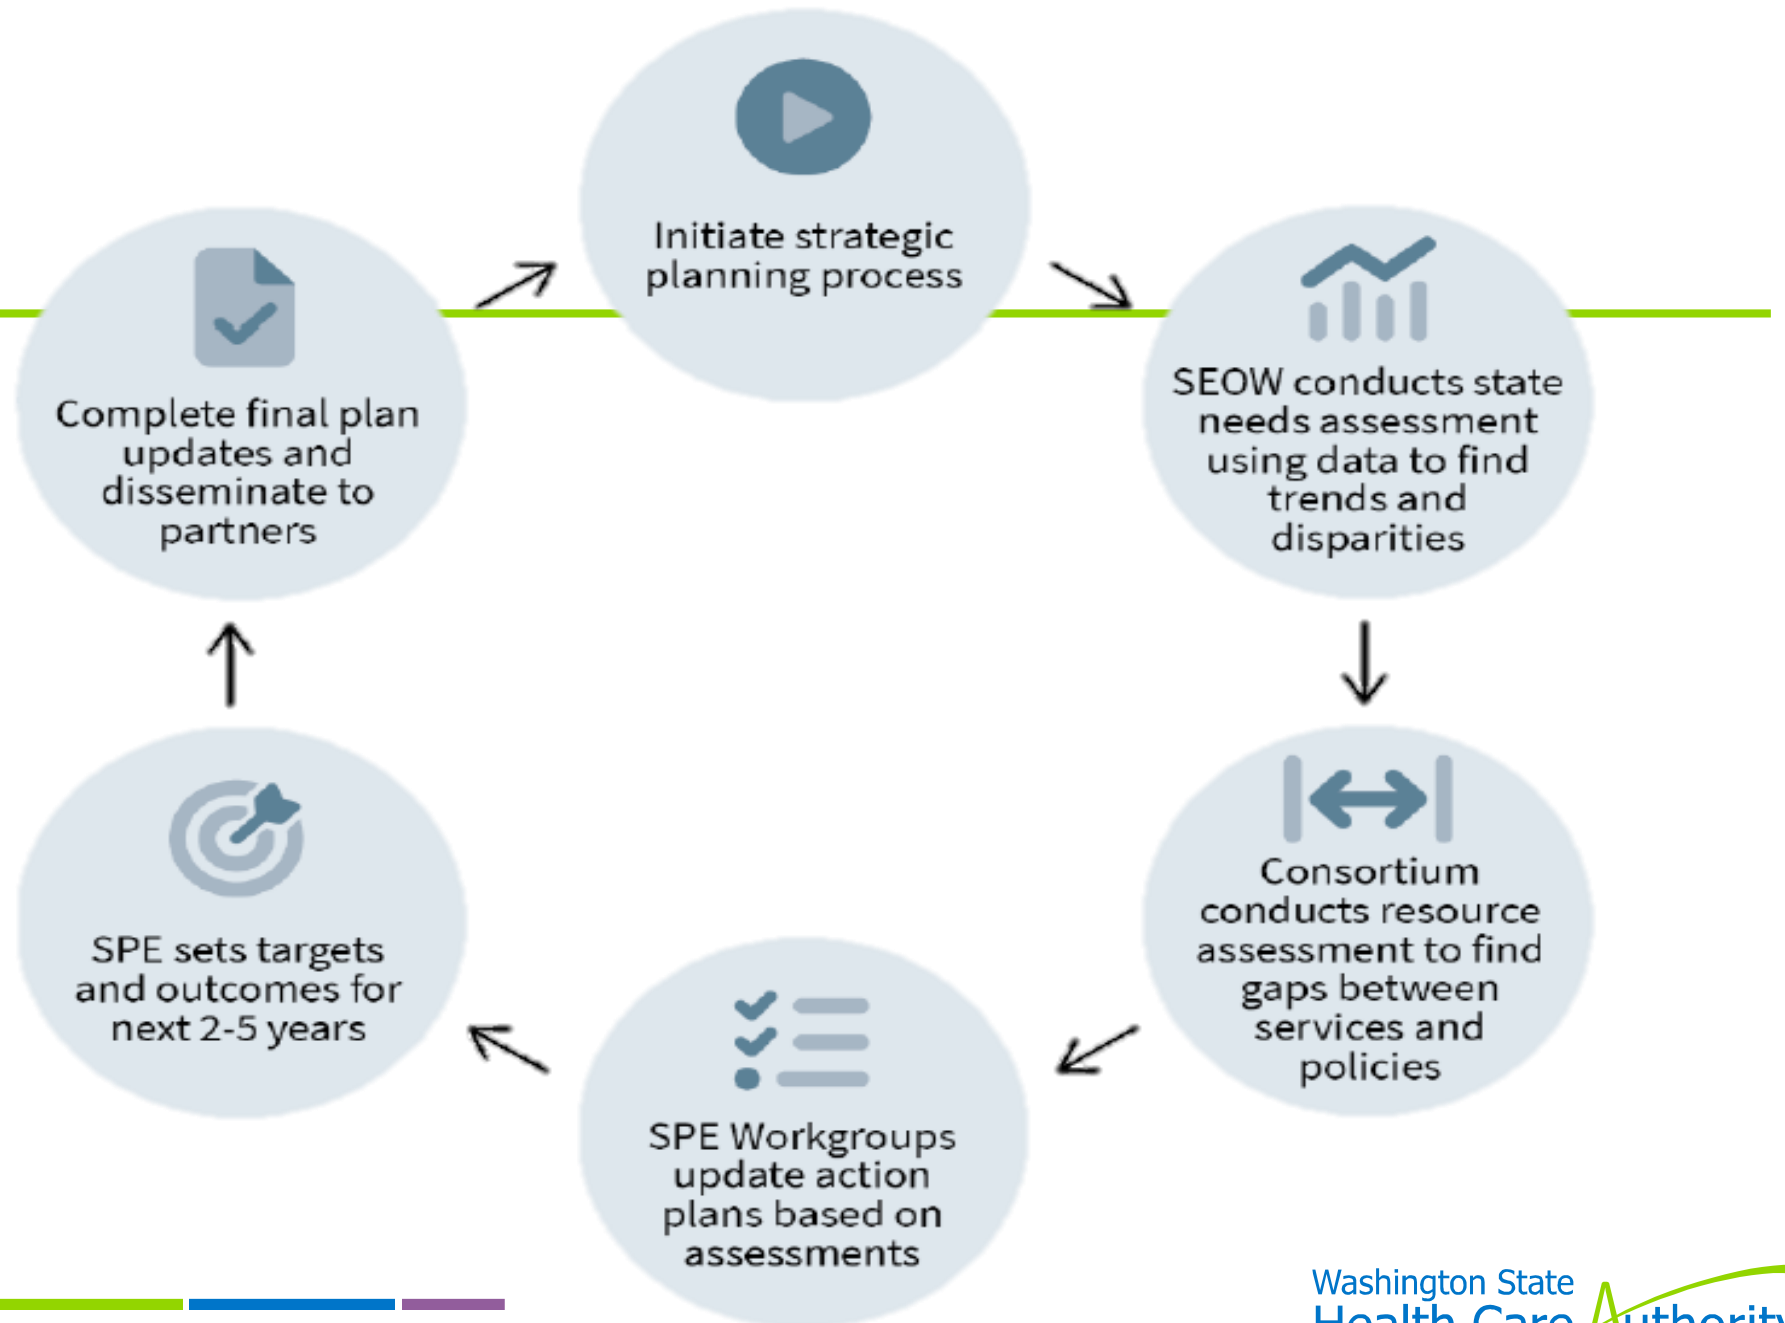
Initiate strategic planning process

SEOW conducts state needs assessment using data to find trends and disparities

Consortium conducts resource assessment to find gaps between services and policies

SPE Workgroups update action plans based on assessments

SPE sets targets and outcomes for next 2-5 years

Complete final plan updates and disseminate to partners

Washington State
Health Care Authority